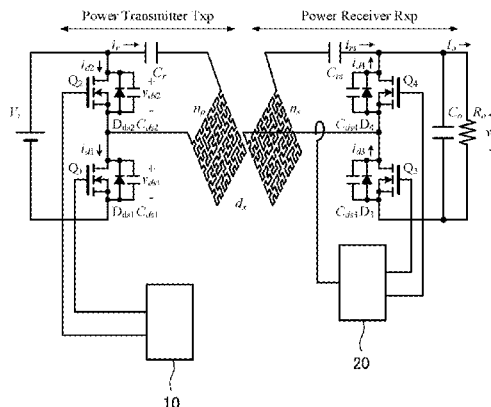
Power Transmitter Txp

Power Receiver Rxp

$i_r$

$C_r$

$i_{d2}$

$Q_2$

$v_{ds2}$

$D_{ds2}$ $C_{ds2}$

$V_i$

$i_{d1}$

$Q_1$

$v_{ds1}$

$D_{ds1}$ $C_{ds1}$

$n_p$

$n_s$

$d_x$

$i_{rs}$

$C_{rs}$

$i_o$

$i_{d4}$

$Q_4$

$C_{ds4}$ $D_4$

$i_{d3}$

$Q_3$

$C_{ds3}$ $D_3$

$C_o$

$R_o$

10

20